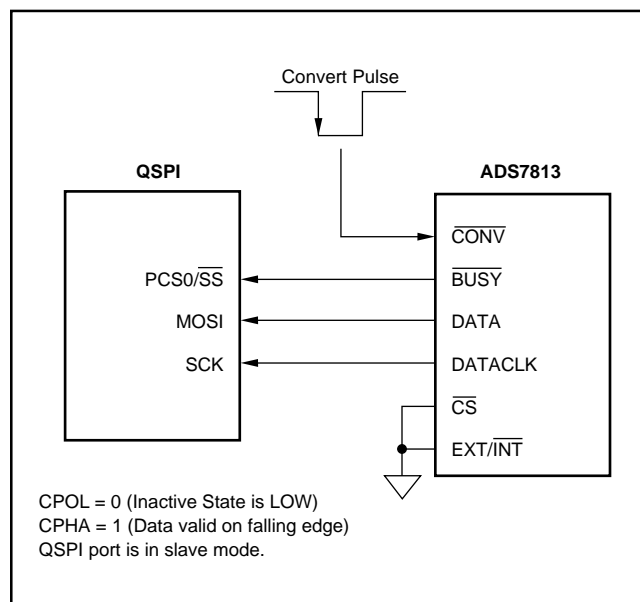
Convert Pulse

QSPI

ADS7813

$\overline{CONV}$

PCS0/$\overline{SS}$

$\overline{BUSY}$

MOSI

DATA

SCK

DATACLK

$\overline{CS}$

EXT/$\overline{INT}$

CPOL = 0 (Inactive State is LOW)
CPHA = 1 (Data valid on falling edge)
QSPI port is in slave mode.